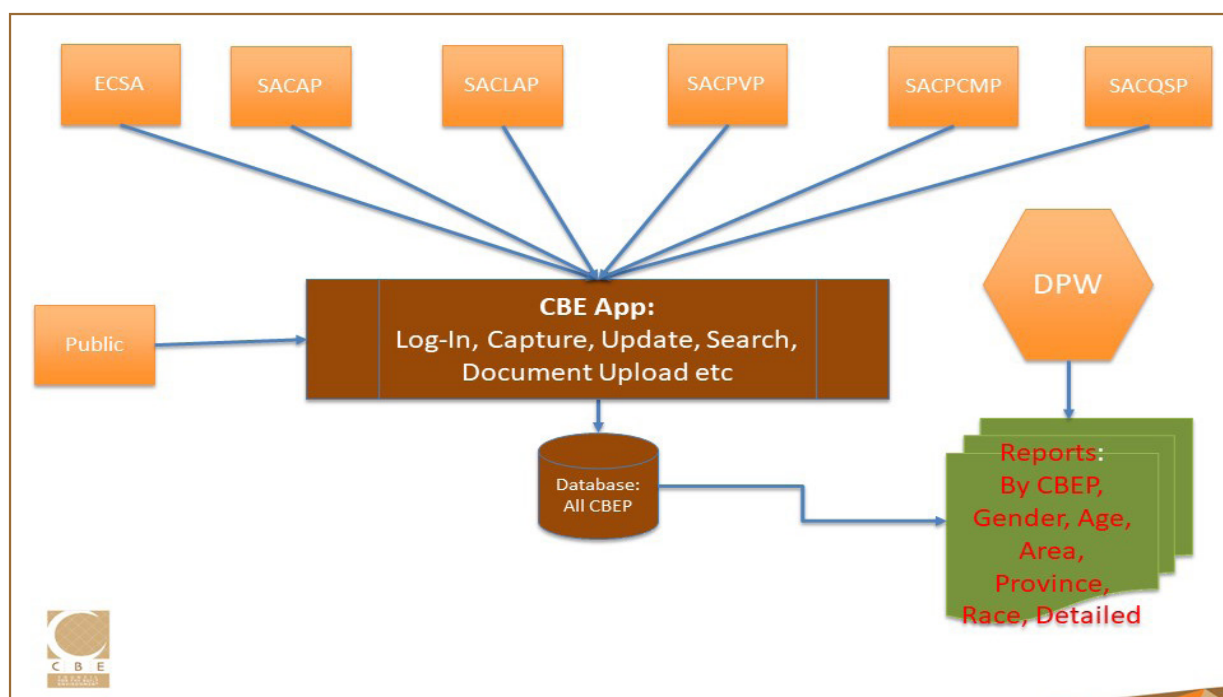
ECSA
SACAP
SACLAP
SACPVP
SACPCMP
SACQSP

Public

CBE App:
Log-In, Capture, Update, Search, Document Upload etc

DPW

Database: All CBEP

Reports:
By CBEP, Gender, Age, Area, Province, Race, Detailed

CBE
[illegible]